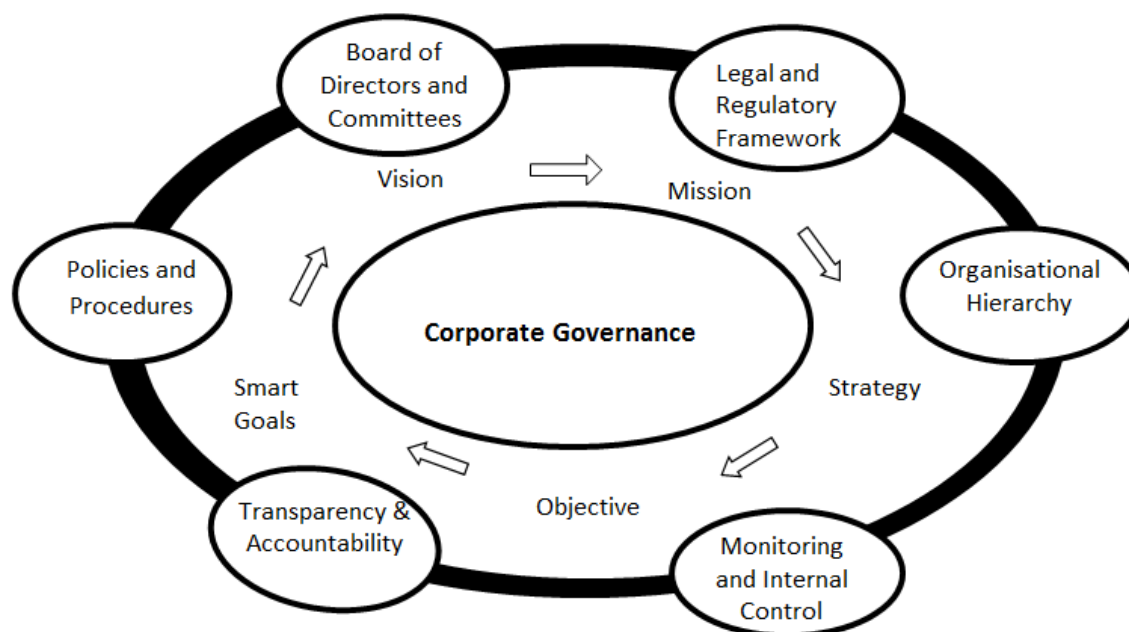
Board of Directors and Committees

Legal and Regulatory Framework

Vision

Mission

Policies and Procedures

Organisational Hierarchy

Corporate Governance

Smart Goals

Strategy

Objective

Transparency & Accountability

Monitoring and Internal Control